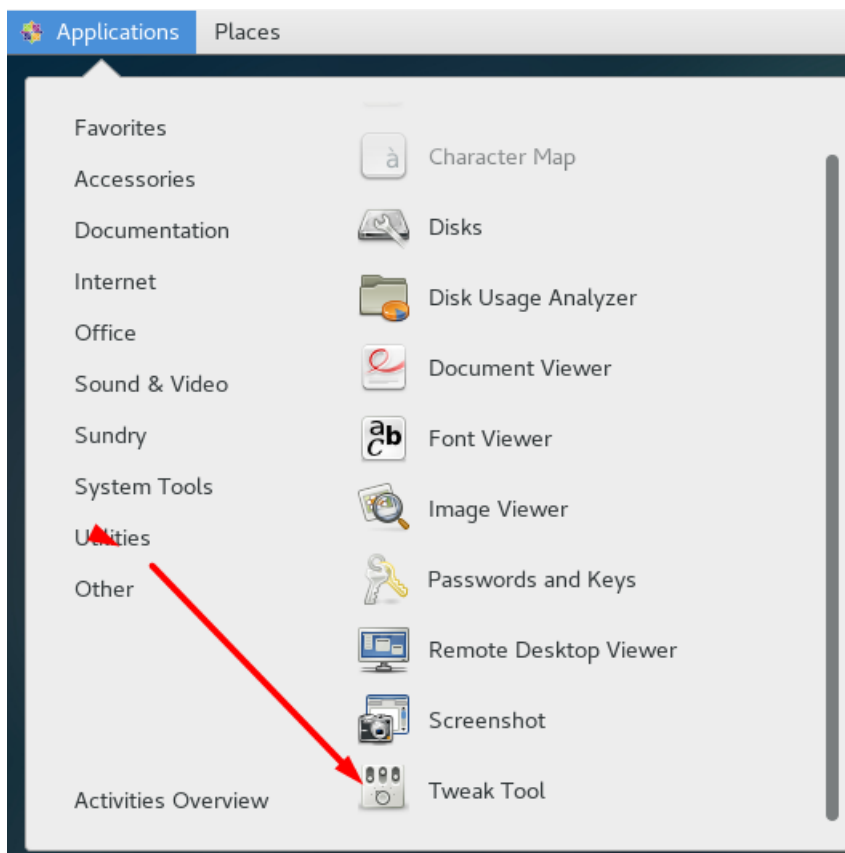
Applications Places

Favorites
Accessories
Documentation
Internet
Office
Sound & Video
Sundry
System Tools
Utilities
Other

Activities Overview

à Character Map
Disks
Disk Usage Analyzer
Document Viewer
ab c Font Viewer
Image Viewer
Passwords and Keys
Remote Desktop Viewer
Screenshot
Tweak Tool